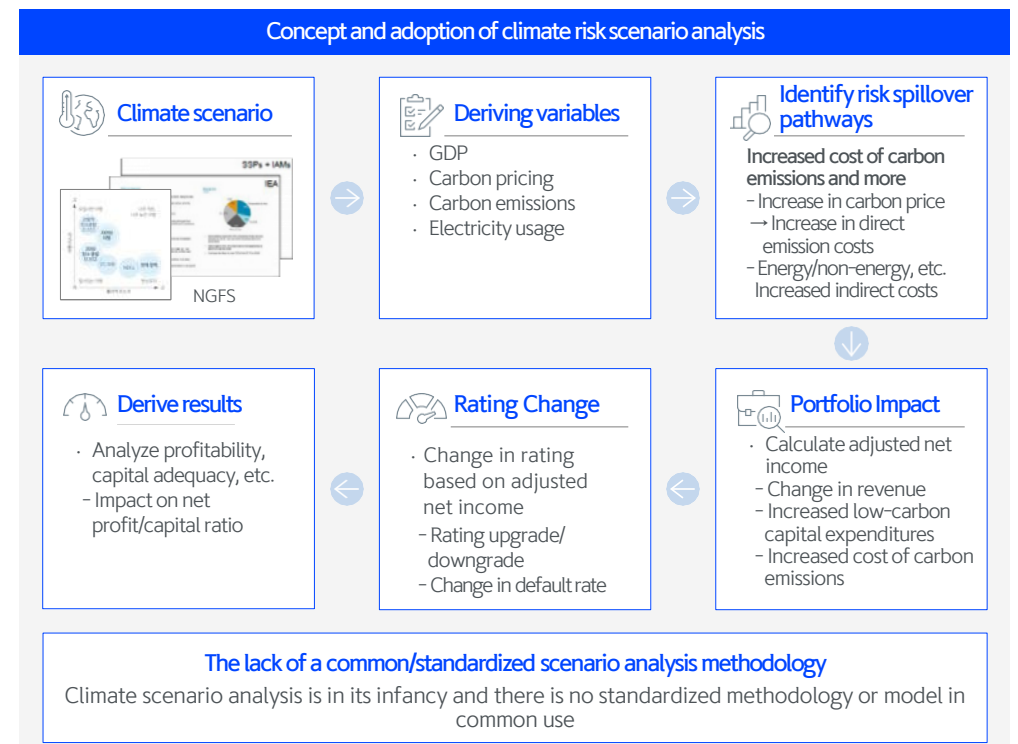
Concept and adoption of climate risk scenario analysis

Climate scenario

SSPs + IAMs

IEA

NGFS

Deriving variables

· GDP
· Carbon pricing
· Carbon emissions
· Electricity usage

Identify risk spillover pathways

Increased cost of carbon emissions and more
- Increase in carbon price → Increase in direct emission costs
- Energy/non-energy, etc. Increased indirect costs

Derive results

· Analyze profitability, capital adequacy, etc.
- Impact on net profit/capital ratio

Rating Change

· Change in rating based on adjusted net income
- Rating upgrade/ downgrade
- Change in default rate

Portfolio Impact

· Calculate adjusted net income
- Change in revenue
- Increased low-carbon capital expenditures
- Increased cost of carbon emissions

The lack of a common/standardized scenario analysis methodology

Climate scenario analysis is in its infancy and there is no standardized methodology or model in common use